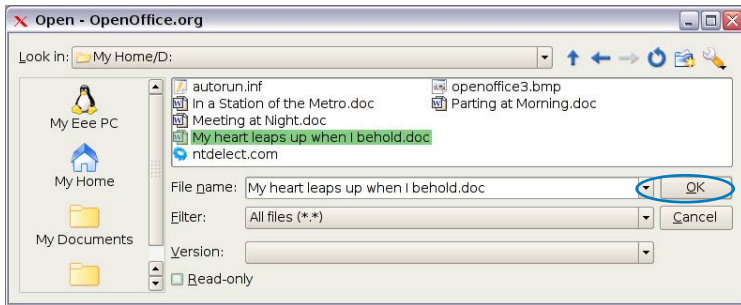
Open - OpenOffice.org

Look in: My Home/D:

My Eee PC
My Home
My Documents

autorun.inf
In a Station of the Metro.doc
Meeting at Night.doc
My heart leaps up when I behold.doc
ntdelect.com
openoffice3.bmp
Parting at Morning.doc

File name: My heart leaps up when I behold.doc
OK
Filter: All files (*.*)
Cancel
Version:
Read-only